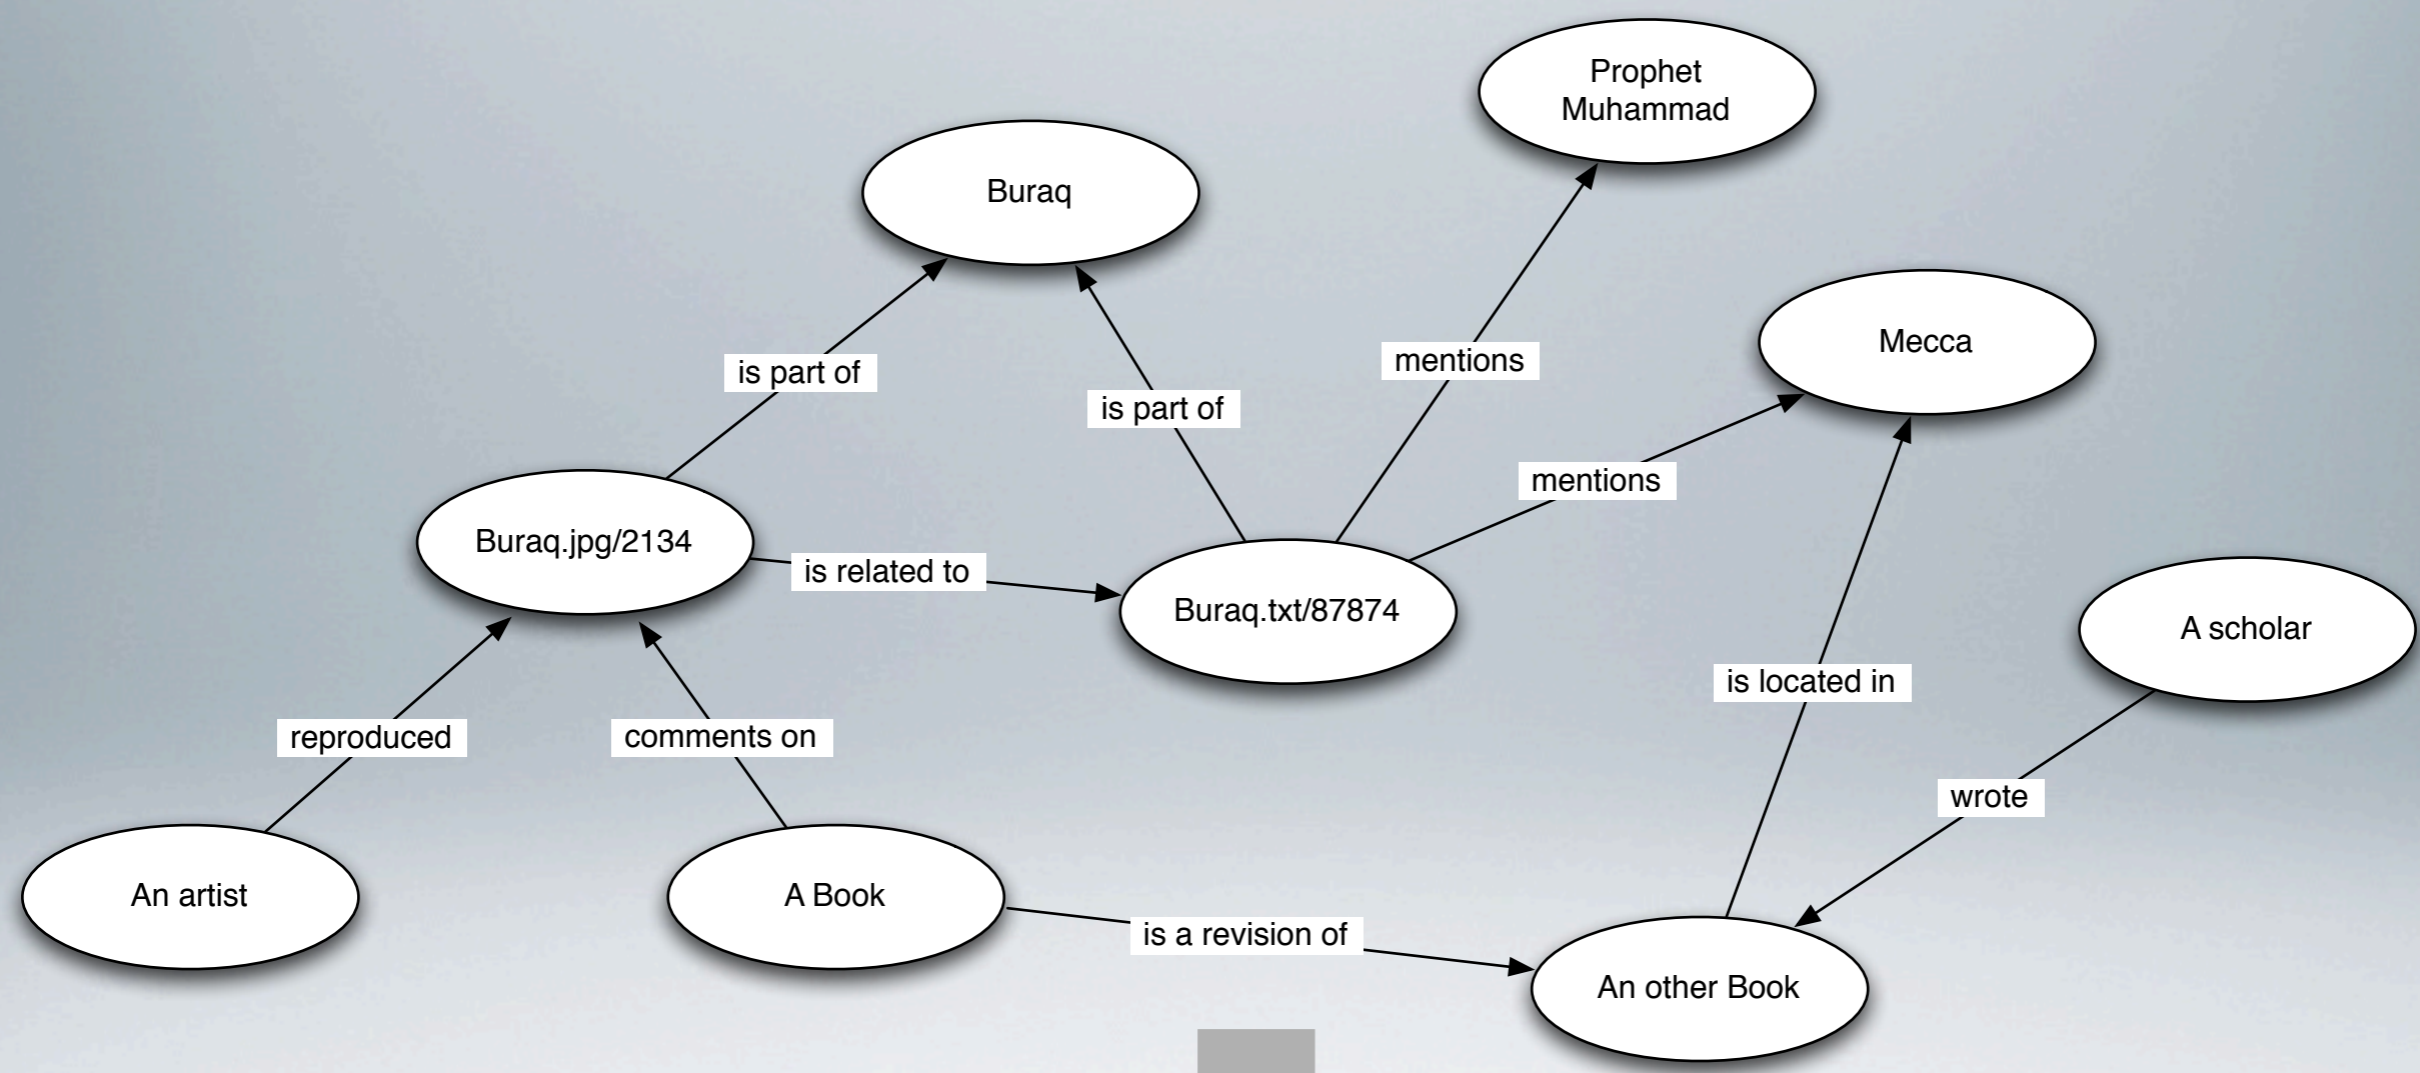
Prophet Muhammad

Buraq

Mecca

mentions

is part of

is part of

mentions

Buraq.jpg/2134

is related to

Buraq.txt/87874

A scholar

is located in

reproduced

comments on

wrote

An artist

A Book

is a revision of

An other Book